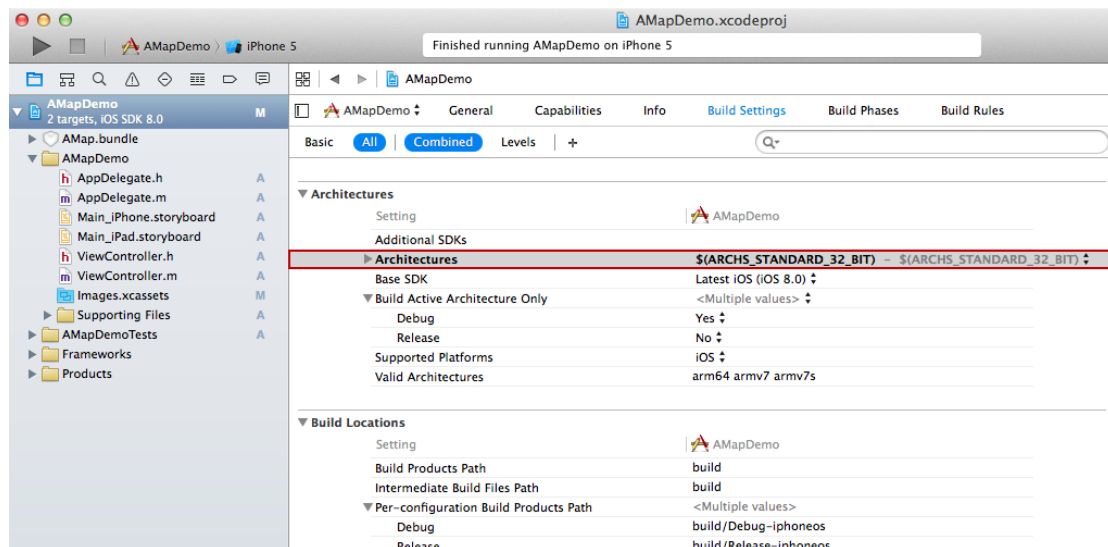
AMapDemo.xcodeproj

AMapDemo 〉 iPhone 5

Finished running AMapDemo on iPhone 5

AMapDemo

AMapDemo
2 targets, iOS SDK 8.0 M

AMap.bundle
AMapDemo
h AppDelegate.h A
m AppDelegate.m A
Main_iPhone.storyboard A
Main_iPad.storyboard A
h ViewController.h A
m ViewController.m A
Images.xcassets M
Supporting Files A
AMapDemoTests A
Frameworks
Products

AMapDemo ◆ General Capabilities Info Build Settings Build Phases Build Rules

Basic All Combined Levels +

▼ Architectures

| Setting | AMapDemo |
|---|---|
| Additional SDKs | |
| ▶ Architectures | $(ARCHS_STANDARD_32_BIT) – $(ARCHS_STANDARD_32_BIT) ◆ |
| Base SDK | Latest iOS (iOS 8.0) ◆ |
| ▼ Build Active Architecture Only | <Multiple values> ◆ |
| Debug | Yes ◆ |
| Release | No ◆ |
| Supported Platforms | iOS ◆ |
| Valid Architectures | arm64 armv7 armv7s |

▼ Build Locations

| Setting | AMapDemo |
|---|---|
| Build Products Path | build |
| Intermediate Build Files Path | build |
| ▼ Per-configuration Build Products Path | <Multiple values> |
| Debug | build/Debug-iphoneos |
| Release | build/Release-iphoneos |